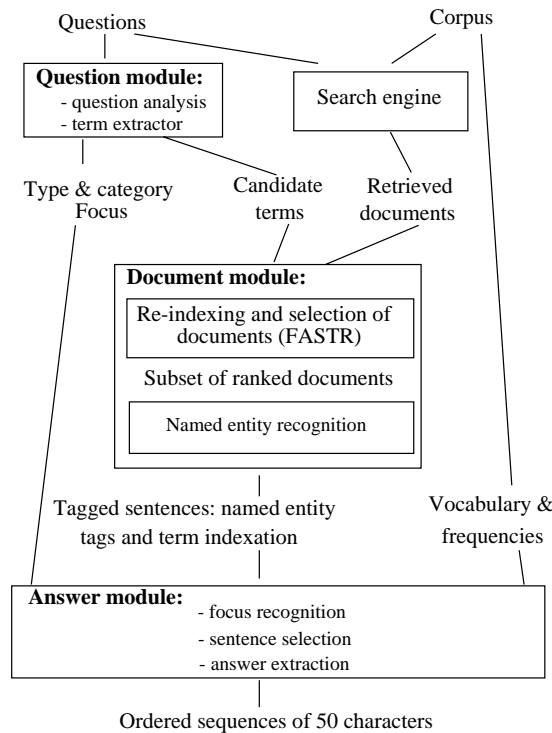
Questions

Corpus

Question module:
- question analysis
- term extractor

Search engine

Type & category
Focus

Candidate terms

Retrieved documents

Document module:

Re-indexing and selection of documents (FASTR)

Subset of ranked documents

Named entity recognition

Tagged sentences: named entity tags and term indexation

Vocabulary & frequencies

Answer module:
- focus recognition
- sentence selection
- answer extraction

Ordered sequences of 50 characters